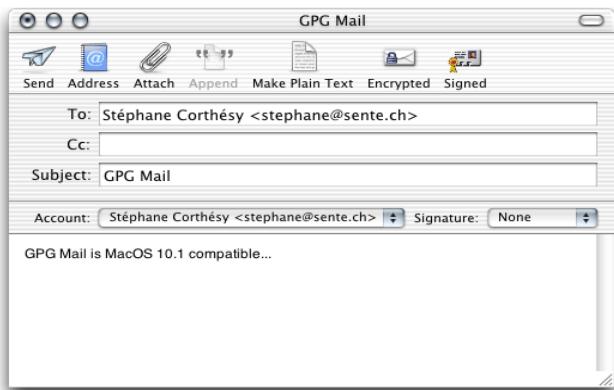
GPG Mail

Send Address Attach Append Make Plain Text Encrypted Signed

To: Stéphane Corthésy <stephane@sente.ch>

Cc:

Subject: GPG Mail

Account: Stéphane Corthésy <stephane@sente.ch> Signature: None

GPG Mail is MacOS 10.1 compatible...